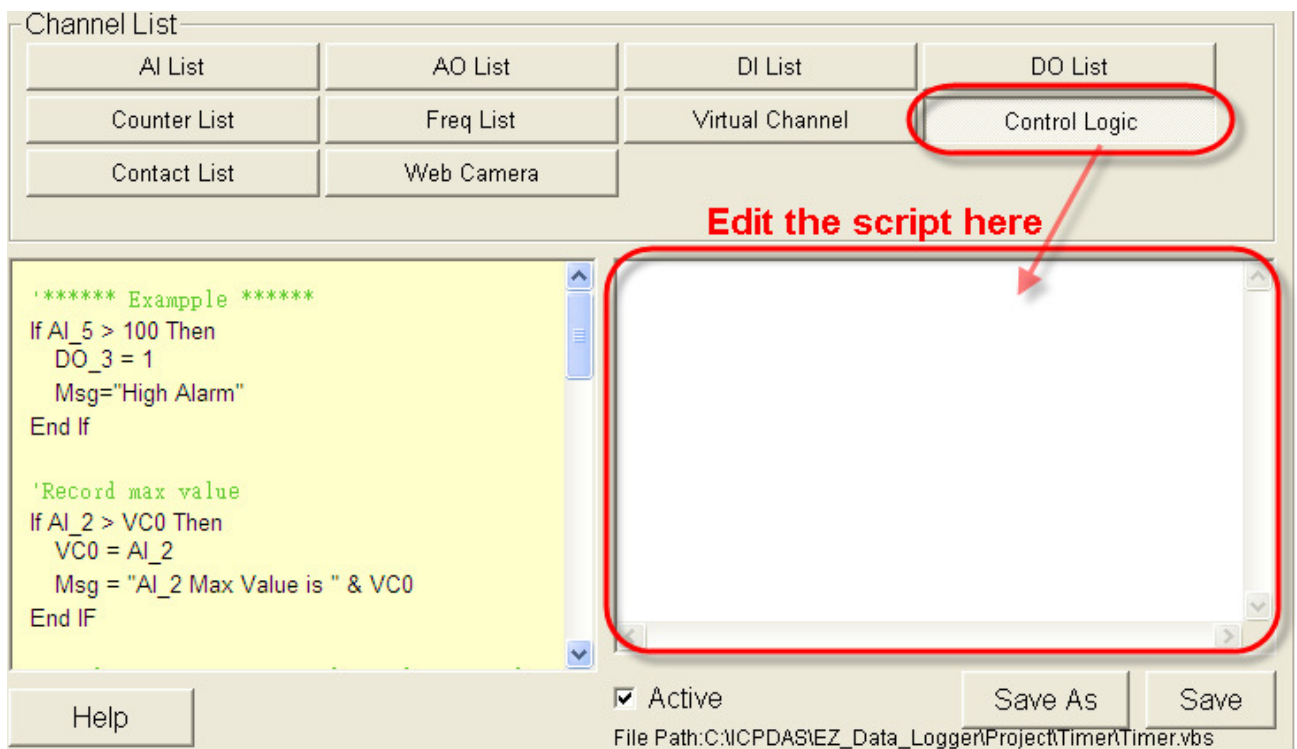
Channel List

AI List
AO List
DI List
DO List
Counter List
Freq List
Virtual Channel
Control Logic
Contact List
Web Camera

Edit the script here

'****** Exampple ******
If AI_5 > 100 Then
DO_3 = 1
Msg="High Alarm"
End If

'Record max value
If AI_2 > VC0 Then
VC0 = AI_2
Msg = "AI_2 Max Value is " & VC0
End IF

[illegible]

Help
☑ Active
Save As
Save
File Path:C:\ICPDAS\EZ_Data_Logger\Project\Timer\Timer.vbs